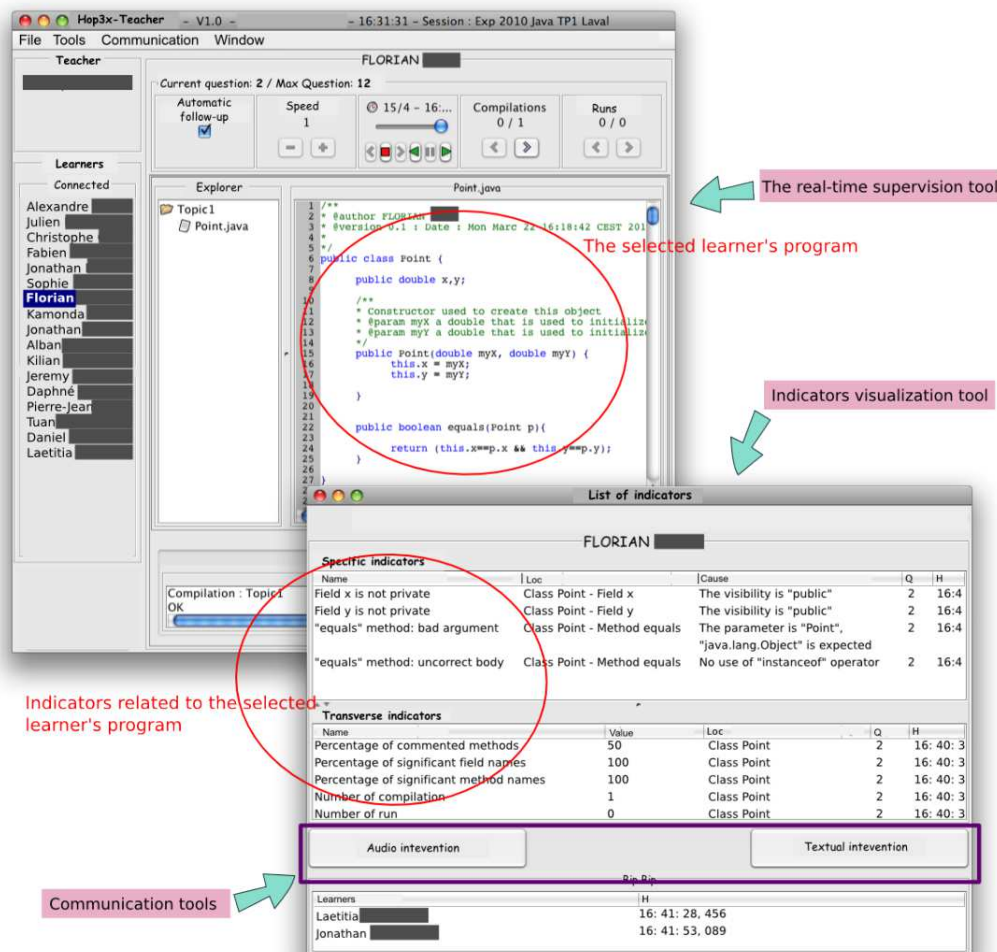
Hop3x-Teacher - V1.0 - – 16:31:31 – Session : Exp 2010 Java TP1 Laval

File Tools Communication Window

Teacher

FLORIAN

Current question: 2 / Max Question: 12

Automatic follow-up

Speed
1

15/4 - 16:...

Compilations
0 / 1

Runs
0 / 0

Learners
Connected
Alexandre
Julien
Christophe
Fabien
Jonathan
Sophie
Florian
Kamonda
Jonathan
Alban
Kilian
Jeremy
Daphné
Pierre-Jean
Tuan
Daniel
Laetitia

Explorer
Topic1
Point.java

Point.java

1 /**
2 * @author FLORIAN
3 * @version 0.1 : Date : Mon Marc 22 16:18:42 CEST 201
4 *
5 */
6 public class Point {
7
8 public double x,y;
9
10 /**
11 * Constructor used to create this object
12 * @param myX a double that is used to initializ
13 * @param myY a double that is used to initializ
14 */
15 public Point(double myX, double myY) {
16 this.x = myX;
17 this.y = myY;
18
19 }
20
21
22 public boolean equals(Point p){
23
24 return (this.x==p.x && this.y==p.y);
25 }
26
27 }

Compilation : Topic1
OK

The real-time supervision tool

The selected learner's program

Indicators visualization tool

List of indicators

FLORIAN

Specific indicators

| Name | Loc | Cause | Q | H |
|---|---|---|---|---|
| Field x is not private | Class Point - Field x | The visibility is "public" | 2 | 16:4 |
| Field y is not private | Class Point - Field y | The visibility is "public" | 2 | 16:4 |
| "equals" method: bad argument | Class Point - Method equals | The parameter is "Point", "java.lang.Object" is expected | 2 | 16:4 |
| "equals" method: uncorrect body | Class Point - Method equals | No use of "instanceof" operator | 2 | 16:4 |

Indicators related to the selected learner's program

Transverse indicators

| Name | Value | Loc | Q | H |
|---|---|---|---|---|
| Percentage of commented methods | 50 | Class Point | 2 | 16: 40: 3 |
| Percentage of significant field names | 100 | Class Point | 2 | 16: 40: 3 |
| Percentage of significant method names | 100 | Class Point | 2 | 16: 40: 3 |
| Number of compilation | 1 | Class Point | 2 | 16: 40: 3 |
| Number of run | 0 | Class Point | 2 | 16: 40: 3 |

Audio intevention

Textual intevention

Bip Bip

Communication tools

| Learners | H |
|---|---|
| Laetitia | 16: 41: 28, 456 |
| Jonathan | 16: 41: 53, 089 |